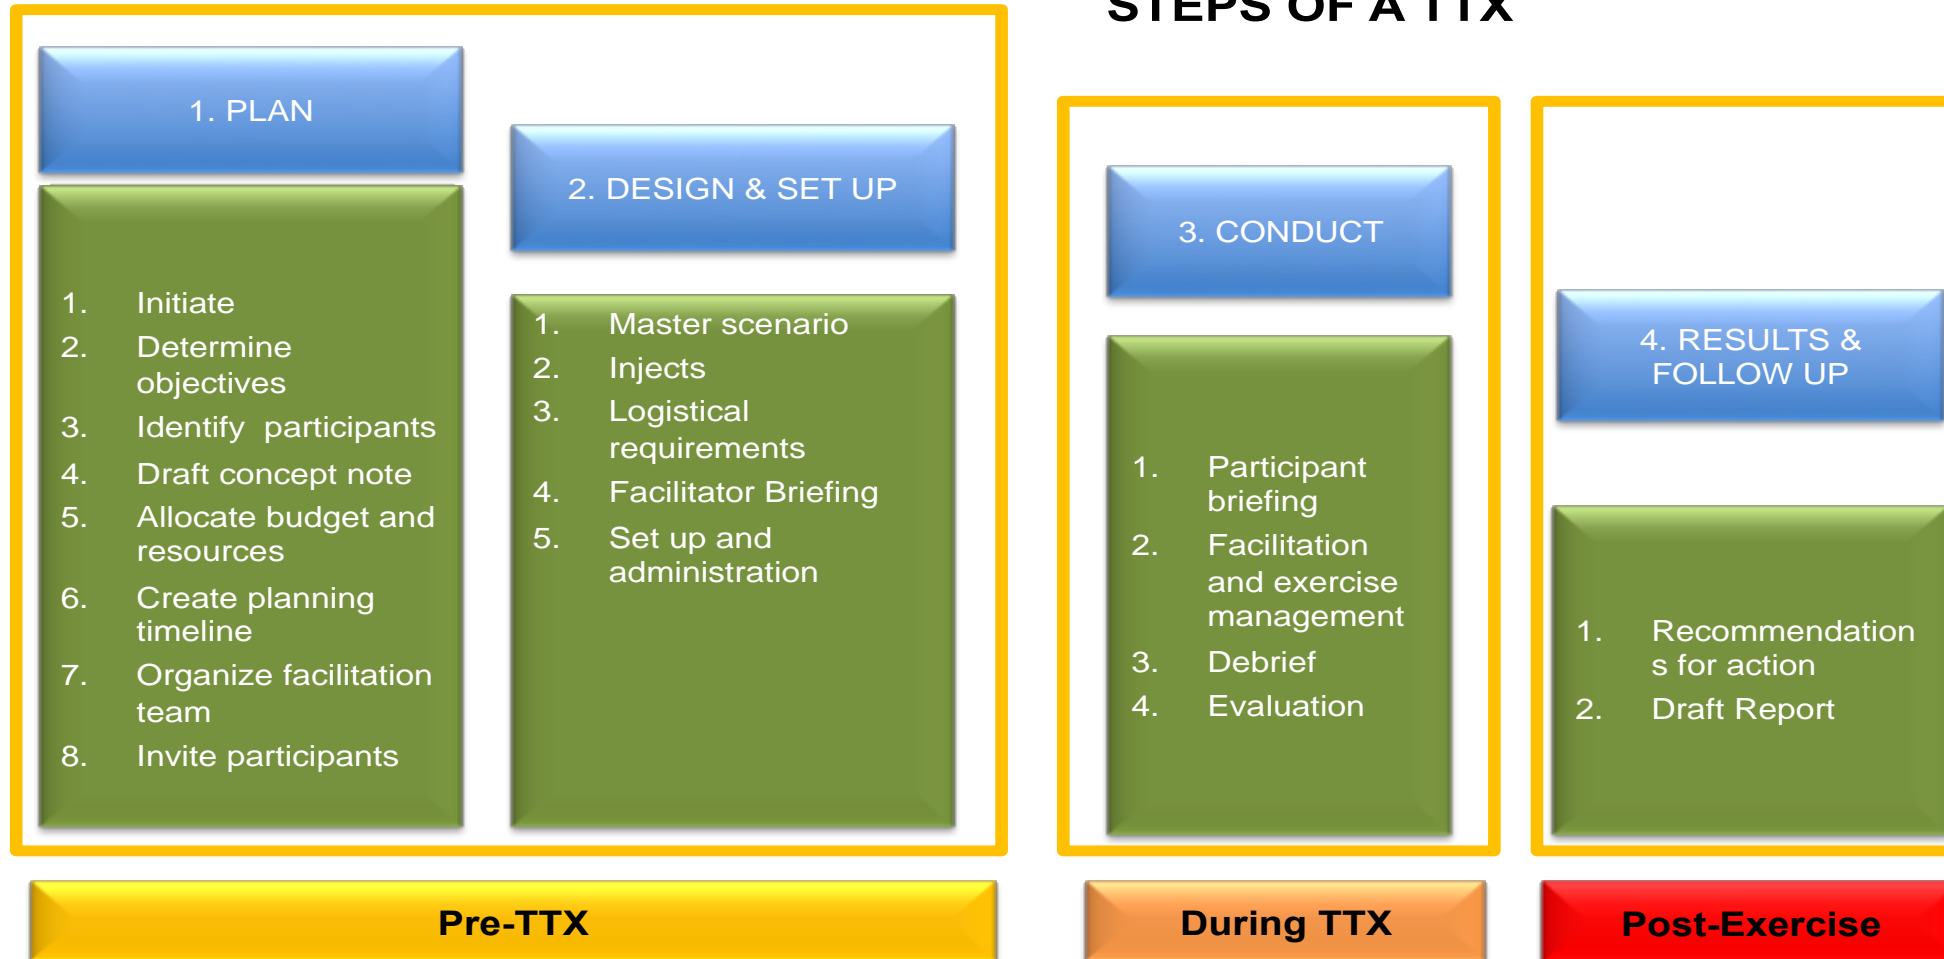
STEPS OF A TTX

1. PLAN

1. Initiate
2. Determine objectives
3. Identify participants
4. Draft concept note
5. Allocate budget and resources
6. Create planning timeline
7. Organize facilitation team
8. Invite participants

2. DESIGN & SET UP

1. Master scenario
2. Injects
3. Logistical requirements
4. Facilitator Briefing
5. Set up and administration

3. CONDUCT

1. Participant briefing
2. Facilitation and exercise management
3. Debrief
4. Evaluation

4. RESULTS & FOLLOW UP

1. Recommendation s for action
2. Draft Report

Pre-TTX

During TTX

Post-Exercise